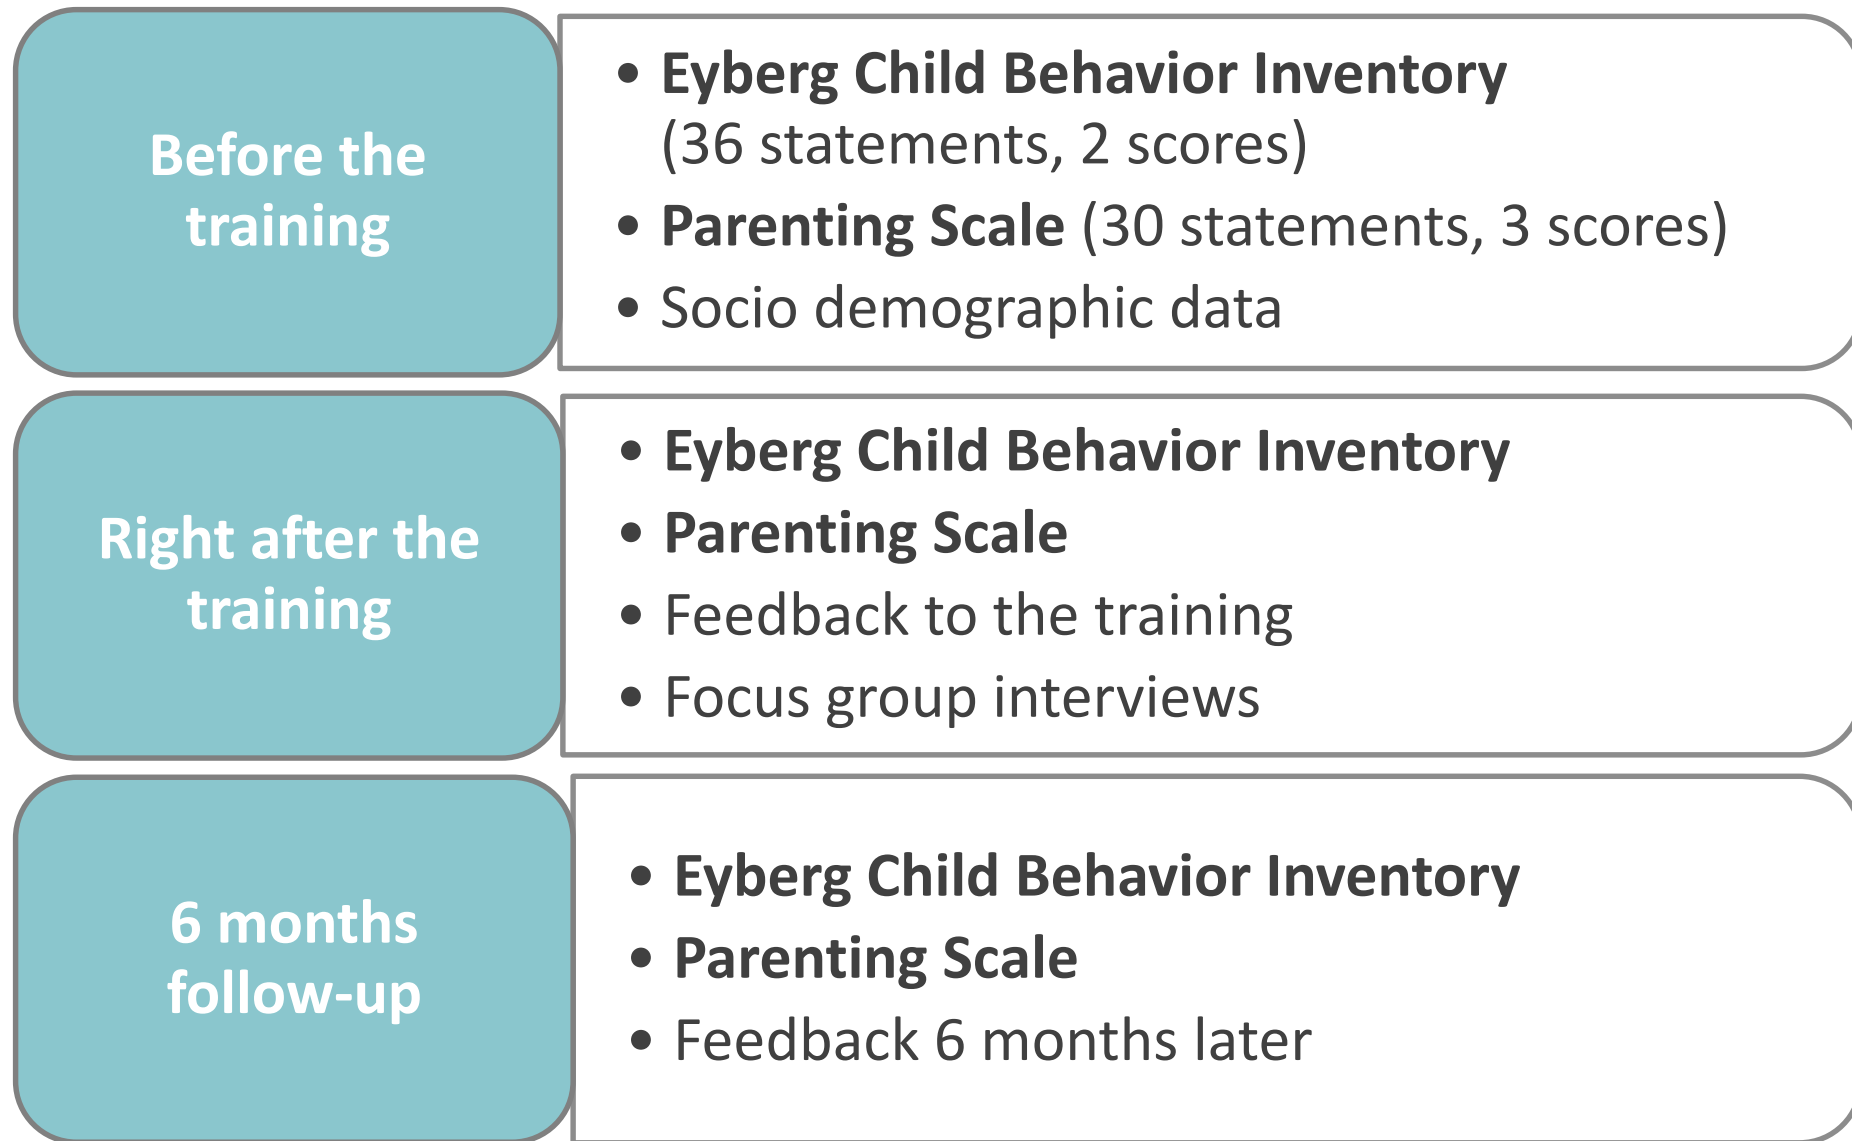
Before the training

• Eyberg Child Behavior Inventory (36 statements, 2 scores)
• Parenting Scale (30 statements, 3 scores)
• Socio demographic data

Right after the training

• Eyberg Child Behavior Inventory
• Parenting Scale
• Feedback to the training
• Focus group interviews

6 months follow-up

• Eyberg Child Behavior Inventory
• Parenting Scale
• Feedback 6 months later